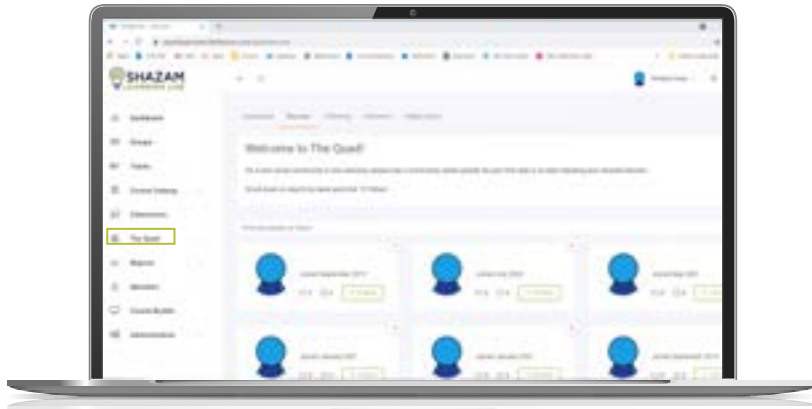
SHAZAM
LEARNING LIVE

Dashboard
Groups
Topics
Course Catalog
Classrooms
The Quad
Reports
Members
Course Builder
Administration

Welcome to The Quad!

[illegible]

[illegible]

Joined September 2019
Joined July 2020
Joined May 2020
Joined January 2021
Joined January 2020
Joined September 2019